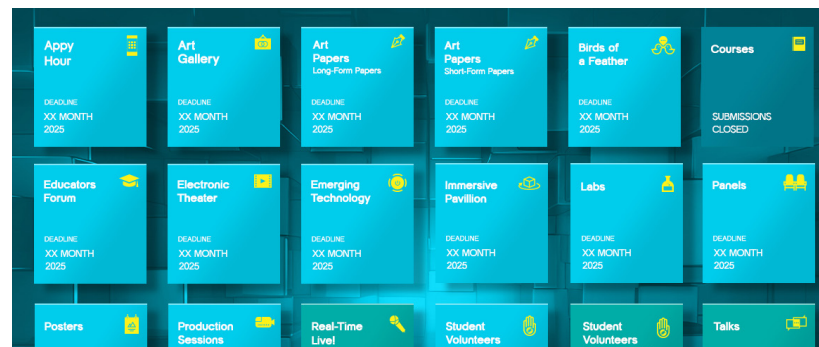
Appy Hour

DEADLINE
XX MONTH
2025

Art Gallery

DEADLINE
XX MONTH
2025

Art Papers
Long-Form Papers

DEADLINE
XX MONTH
2025

Art Papers
Short-Form Papers

DEADLINE
XX MONTH
2025

Birds of a Feather

DEADLINE
XX MONTH
2025

Courses

SUBMISSIONS CLOSED

Educators Forum

DEADLINE
XX MONTH
2025

Electronic Theater

DEADLINE
XX MONTH
2025

Emerging Technology

DEADLINE
XX MONTH
2025

Immersive Pavillion

DEADLINE
XX MONTH
2025

Labs

DEADLINE
XX MONTH
2025

Panels

DEADLINE
XX MONTH
2025

Posters

Production Sessions

Real-Time Live!

Student Volunteers

Student Volunteers

Talks